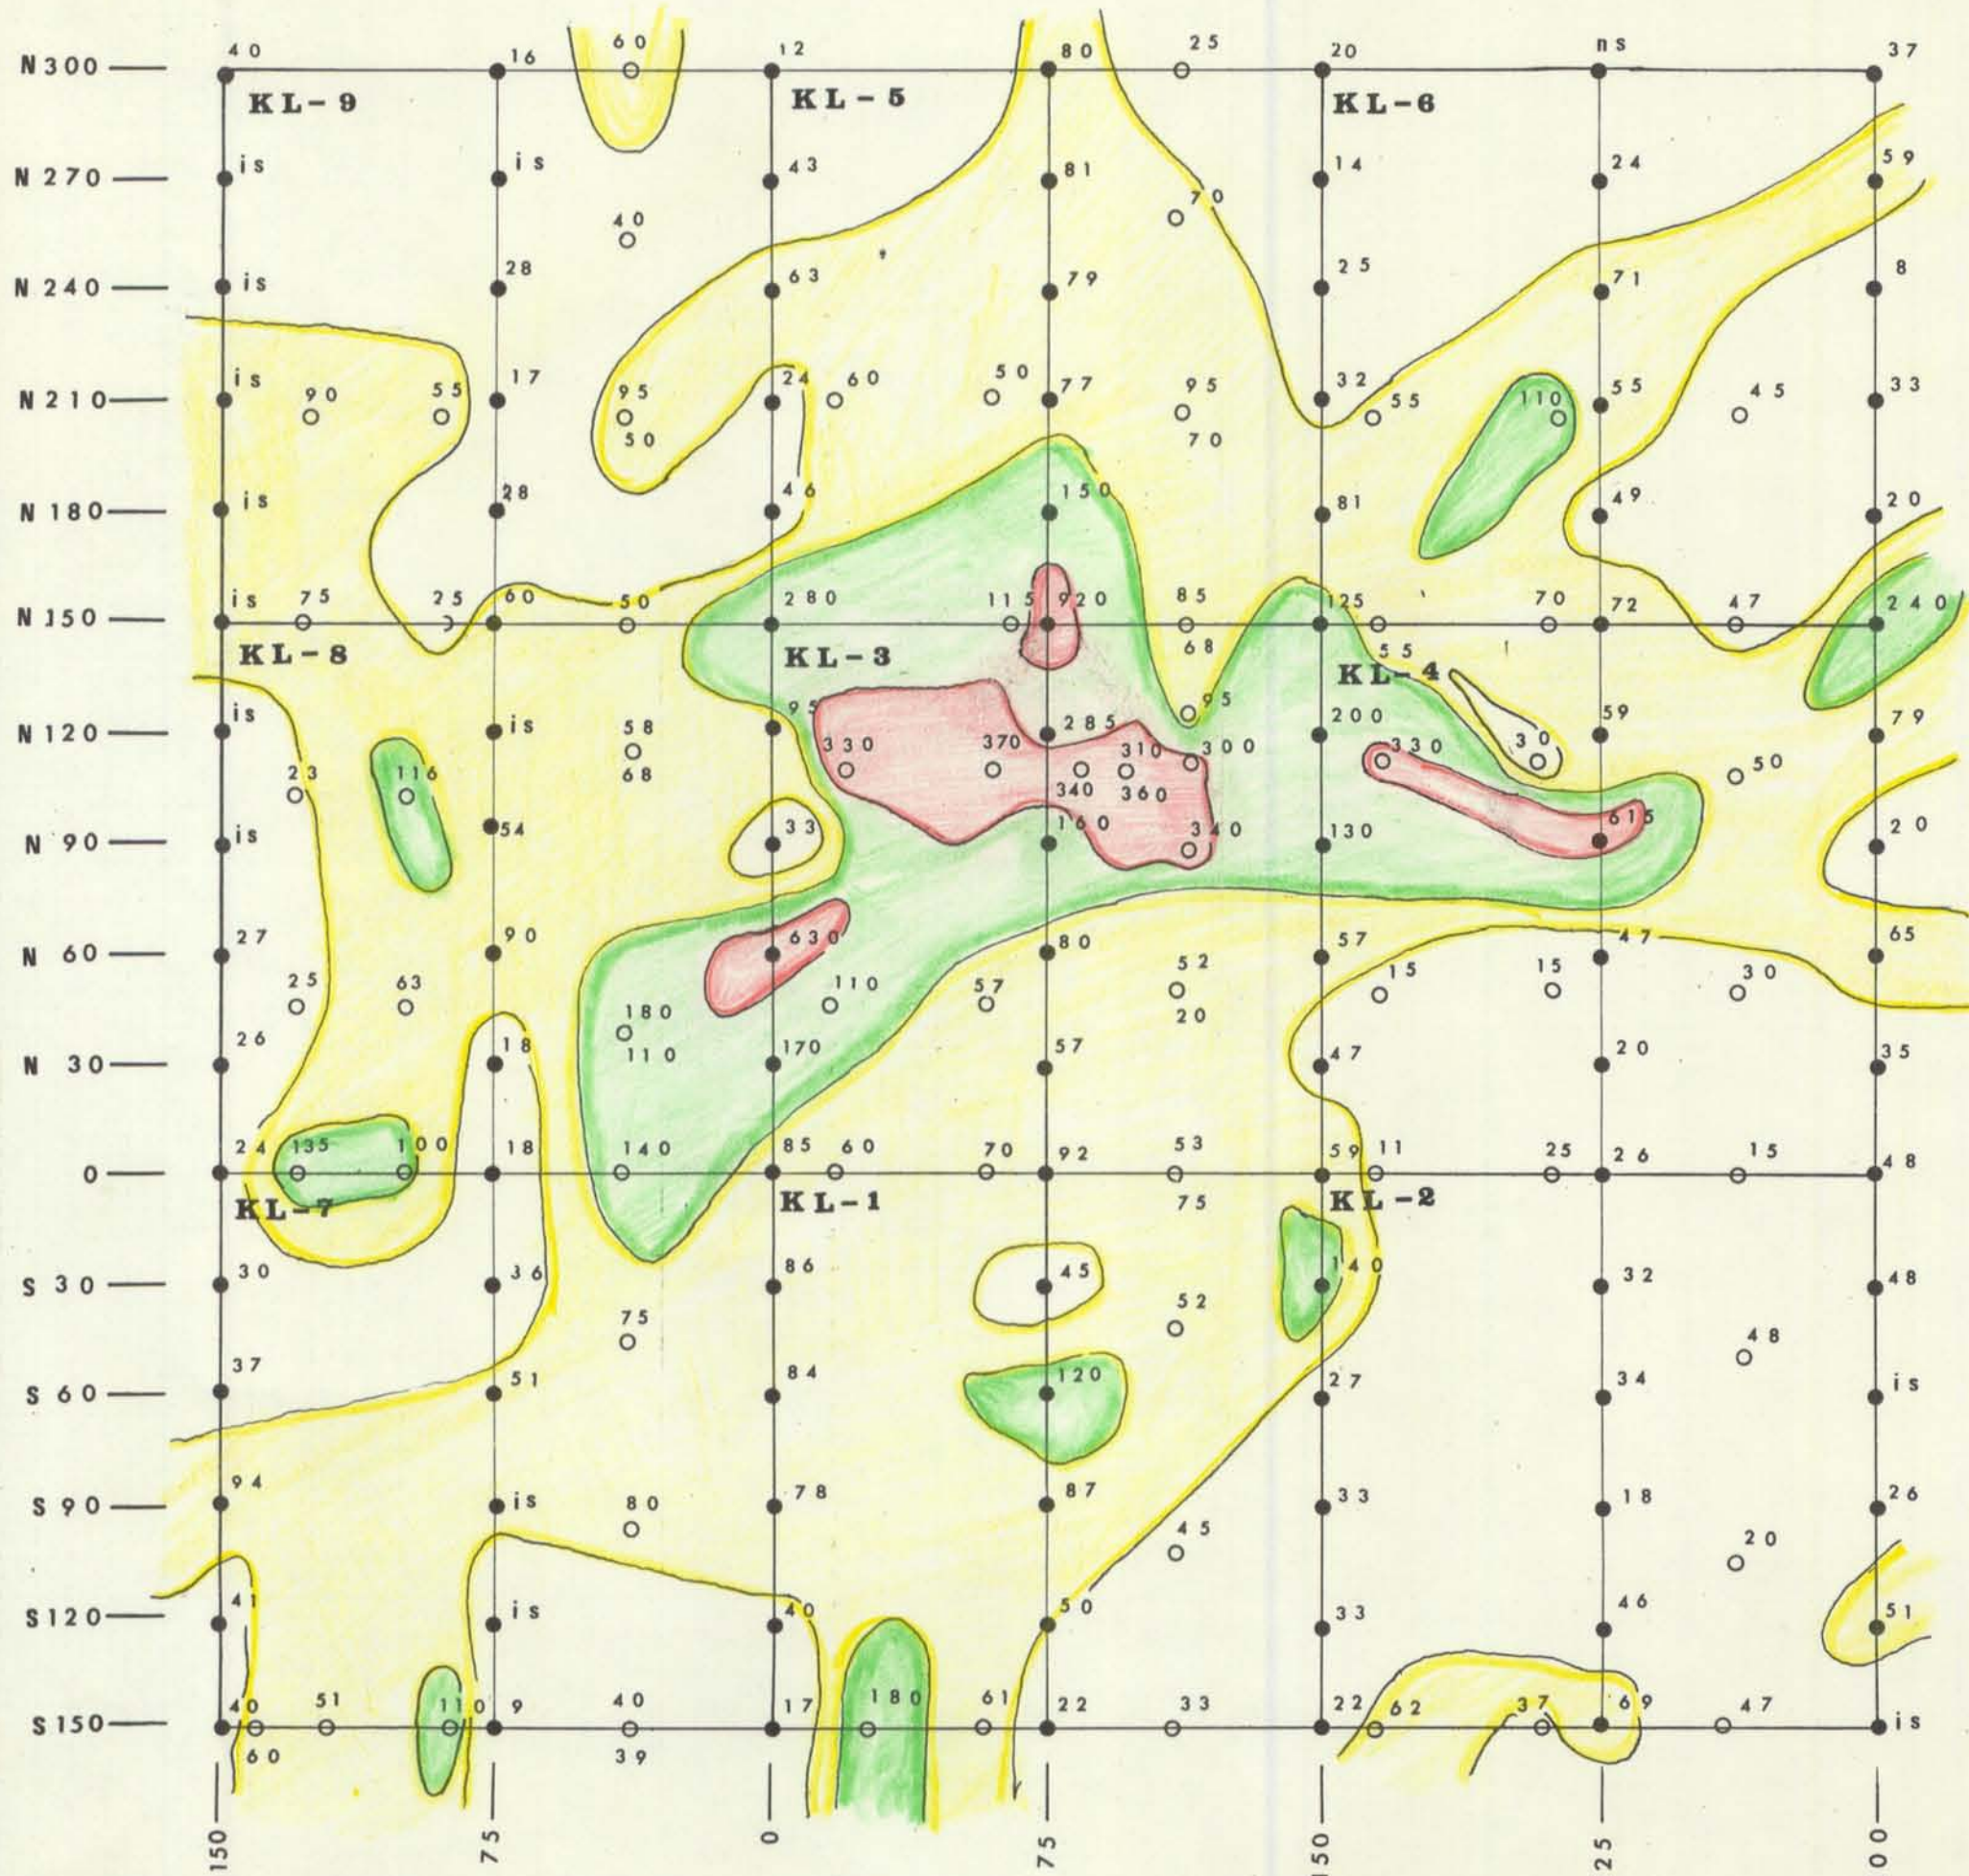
N 300
N 270
N 240
N 210
N 180
N 150
N 120
N 90
N 60
N 30
0
S 30
S 60
S 90
S 120
S 150

KL-9
KL-5
KL-6
KL-8
KL-3
KL-4
KL-7
KL-1
KL-2

40 16 60 12 80 25 20 ns 37
is is 43 81 70 14 24 59
40
is 28 63 79 25 71 8
is 90 55 17 95 50 24 60 50 77 95 70 32 55 110 55 45 33
is 28 46 150 81 49 20
is 75 25 60 50 280 115 920 85 68 125 55 70 72 47 240
55
is is 58 68 95 285 95 200 59 79
330 370 310 300 330 30
23 116 340 360 50
is 54 33 160 340 130 615 20
27 90 630 80 57 47 65
25 63 110 57 52 20 15 15 30
26 180 110
18 170 57 47 20 35
24 135 100 18 140 85 60 70 92 53 59 11 25 26 15 48
75
30 36 86 45 140 32 48
75 52
48
37 51 84 120 27 34 is
94 is 80 78 87 33 18 26
45 20
41 is 40 50 33 46 51
40 51 110 9 40 17 180 61 22 33 22 62 37 69 47 is
60 39

150
75
0
75
150
25
00